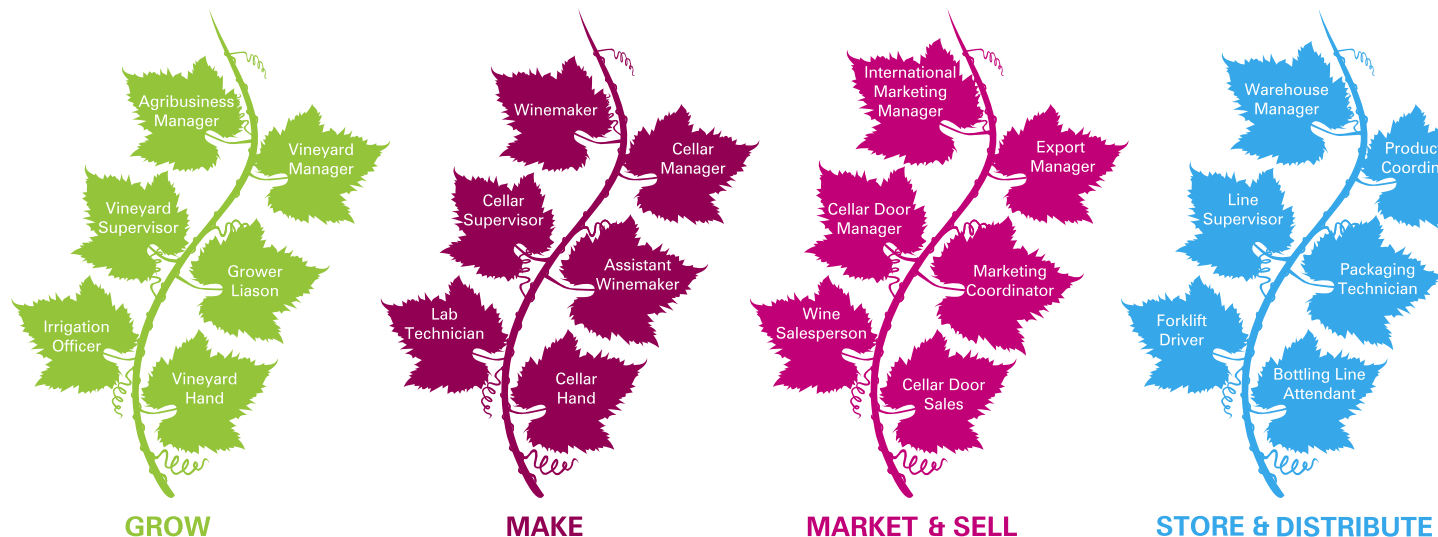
Agribusiness Manager

Vineyard Manager

Vineyard Supervisor

Grower Liason

Irrigation Officer

Vineyard Hand

GROW

Winemaker

Cellar Manager

Cellar Supervisor

Assistant Winemaker

Lab Technician

Cellar Hand

MAKE

International Marketing Manager

Export Manager

Cellar Door Manager

Marketing Coordinator

Wine Salesperson

Cellar Door Sales

MARKET & SELL

Warehouse Manager

Produc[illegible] Coordin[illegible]

Line Supervisor

Packaging Technician

Forklift Driver

Bottling Line Attendant

STORE & DISTRIBUTE